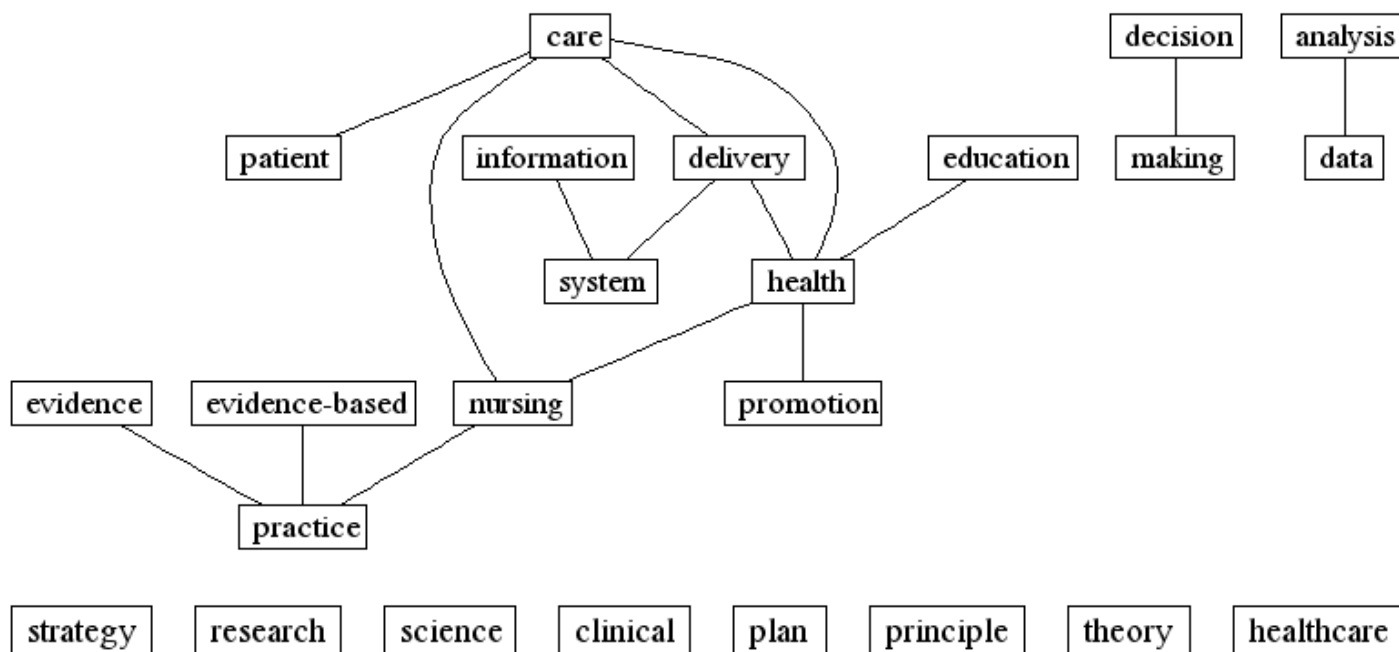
care

decision

analysis

patient

information

delivery

education

making

data

system

health

evidence

evidence-based

nursing

promotion

practice

strategy

research

science

clinical

plan

principle

theory

healthcare